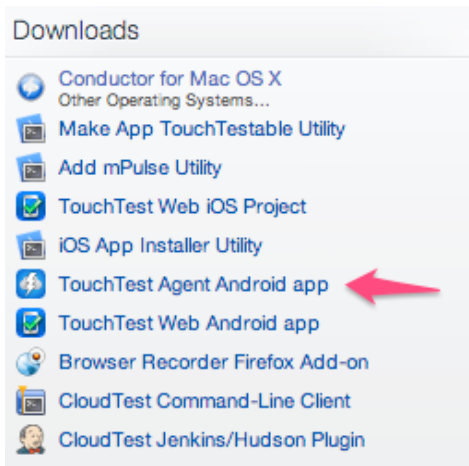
Downloads

Conductor for Mac OS X
Other Operating Systems...

Make App TouchTestable Utility

Add mPulse Utility

TouchTest Web iOS Project

iOS App Installer Utility

TouchTest Agent Android app

TouchTest Web Android app

Browser Recorder Firefox Add-on

CloudTest Command-Line Client

CloudTest Jenkins/Hudson Plugin